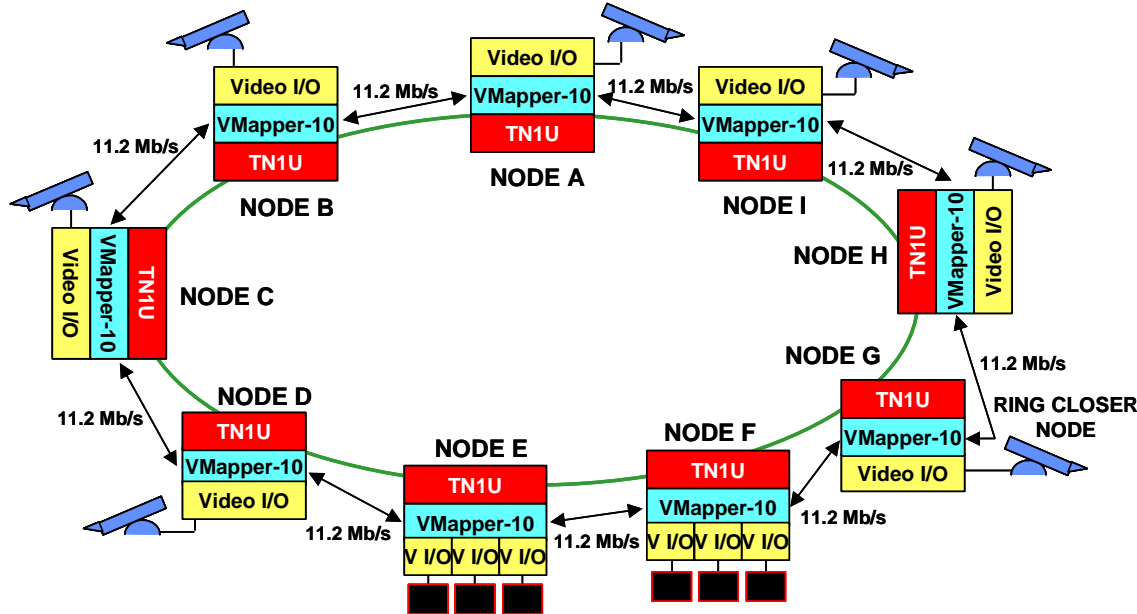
Video I/O
VMapper-10
TN1U
NODE A

11.2 Mb/s
11.2 Mb/s

Video I/O
VMapper-10
TN1U
NODE B

Video I/O
VMapper-10
TN1U
NODE I

11.2 Mb/s
11.2 Mb/s

TN1U
VMapper-10
Video I/O
NODE H

Video I/O
VMapper-10
TN1U
NODE C

NODE G
11.2 Mb/s

TN1U
VMapper-10
Video I/O
RING CLOSER NODE

11.2 Mb/s
NODE D
TN1U
VMapper-10
Video I/O

NODE E
TN1U
VMapper-10
V I/O V I/O V I/O

NODE F
TN1U
VMapper-10
V I/O V I/O V I/O

11.2 Mb/s
11.2 Mb/s
11.2 Mb/s